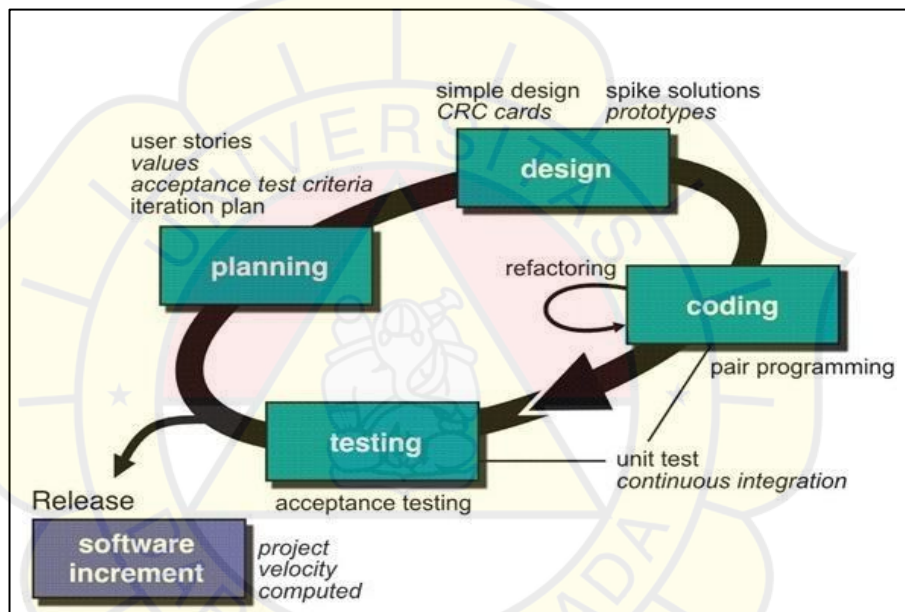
simple design
*CRC cards*

spike solutions
*prototypes*

user stories
*values*
*acceptance test criteria*
iteration plan

design

planning

refactoring

coding

pair programming

testing

unit test
*continuous integration*

acceptance testing

Release

software increment

*project velocity computed*